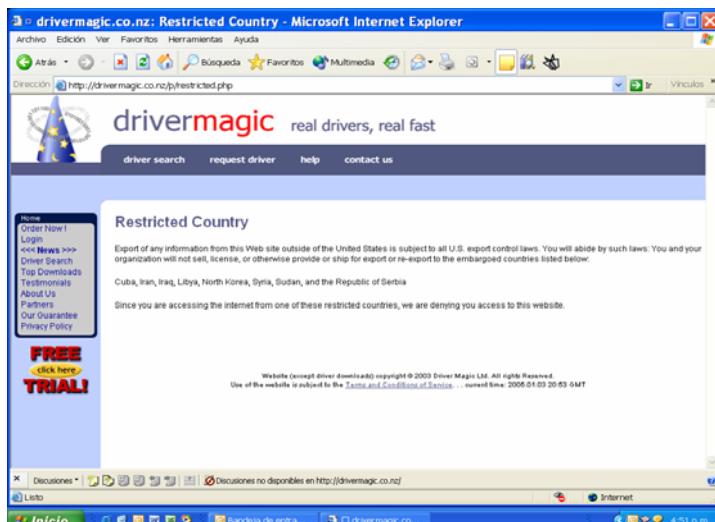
drivermagic.co.nz: Restricted Country - Microsoft Internet Explorer

Archivo Edición Ver Favoritos Herramientas Ayuda

Atrás Búsqueda Favoritos Multimedia

Dirección http://drivermagic.co.nz/p/restricted.php Ir Vínculos

drivermagic real drivers, real fast

driver search request driver help contact us

Home
Order Now!
Login
<<< News >>>
Driver Search
Top Downloads
Testimonials
About Us
Partners
Our Guarantee
Privacy Policy

FREE
click here
TRIAL!

Restricted Country

Export of any information from this Web site outside of the United States is subject to all U.S. export control laws. You will abide by such laws: You and your organization will not sell, license, or otherwise provide or ship for export or re-export to the embargoed countries listed below:

Cuba, Iran, Iraq, Libya, North Korea, Syria, Sudan, and the Republic of Serbia

Since you are accessing the internet from one of these restricted countries, we are denying you access to this website.

Website (except driver downloads) copyright © 2003 Driver Magic Ltd. All rights Reserved.
Use of the website is subject to the Terms and Conditions of Service. . . current time: 2006.01.03 20:53 GMT

Discusiones Discusiones no disponibles en http://drivermagic.co.nz/

Listo Internet

Inicio Bandeja de entra... drivermagic.co... 4:51 p.m.